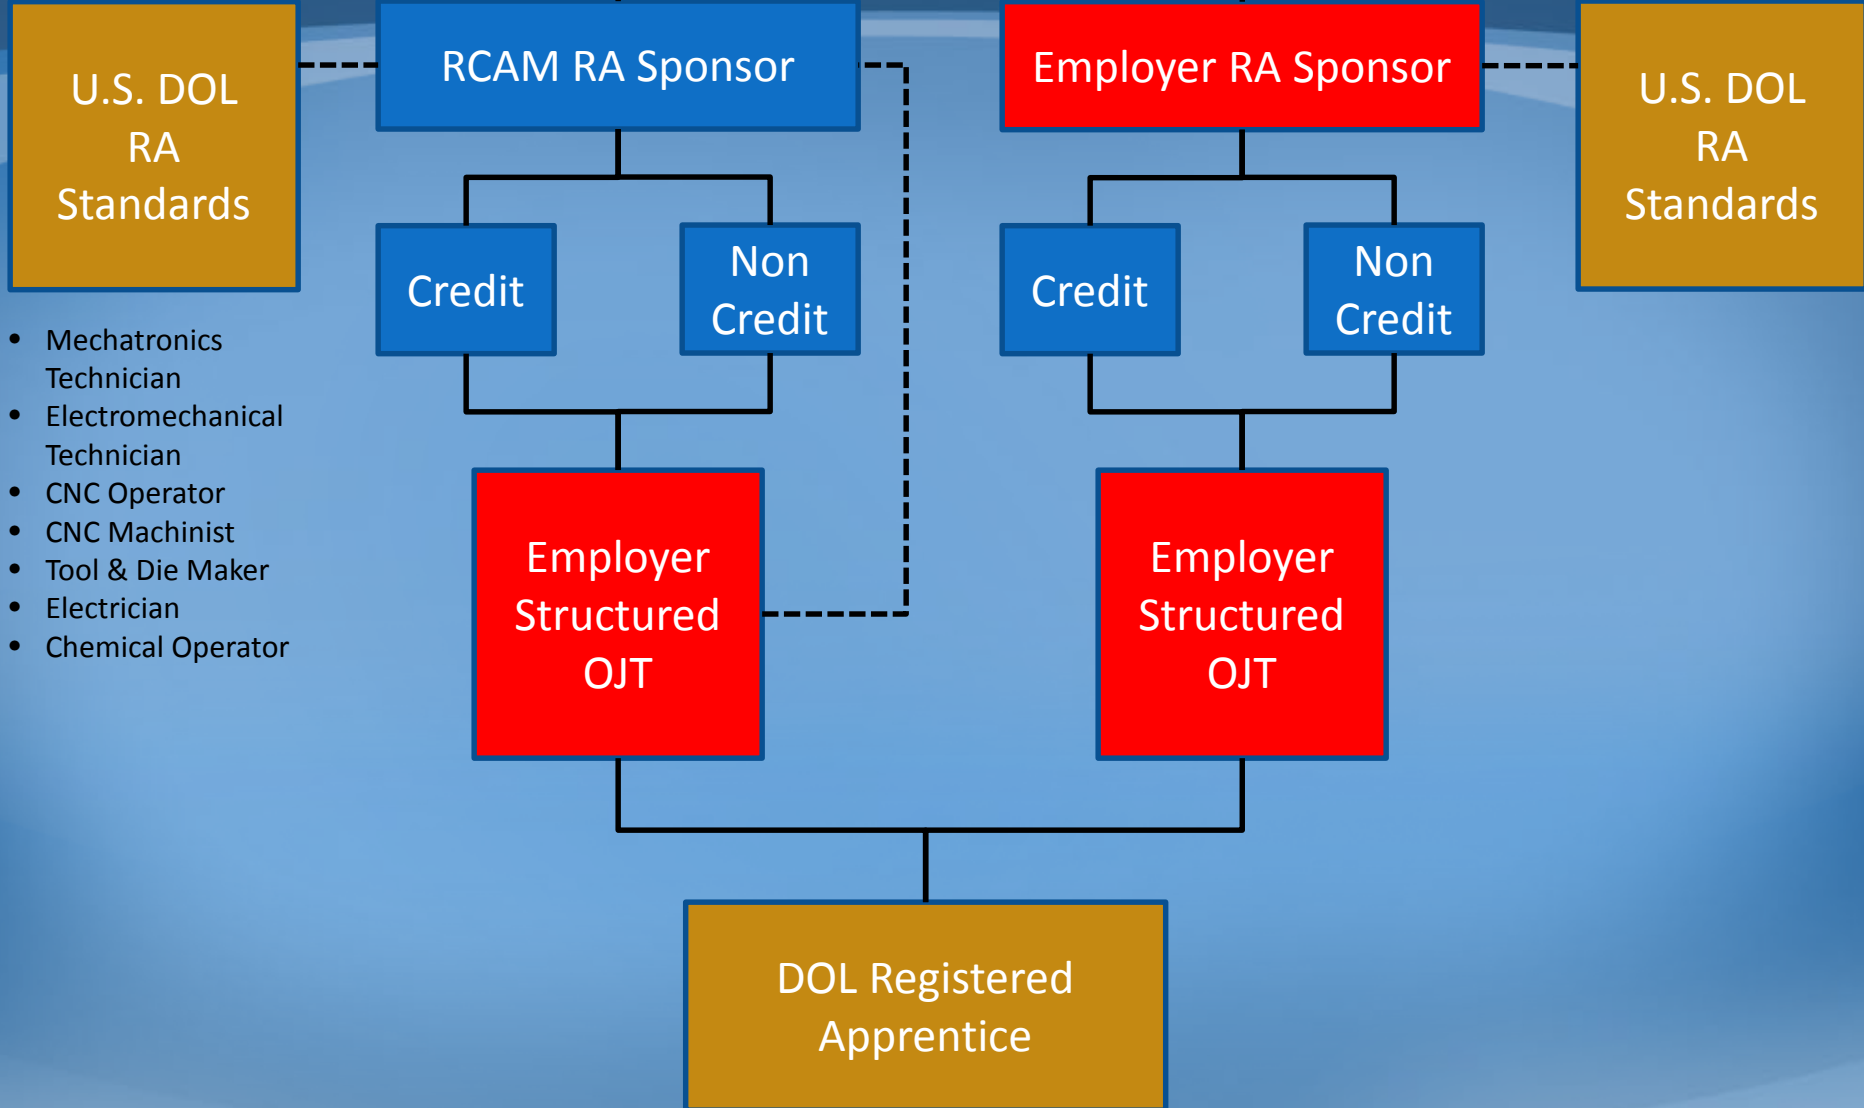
U.S. DOL RA Standards

RCAM RA Sponsor

Employer RA Sponsor

U.S. DOL RA Standards

Credit

Non Credit

Credit

Non Credit

- Mechatronics Technician
- Electromechanical Technician
- CNC Operator
- CNC Machinist
- Tool & Die Maker
- Electrician
- Chemical Operator

Employer Structured OJT

Employer Structured OJT

DOL Registered Apprentice